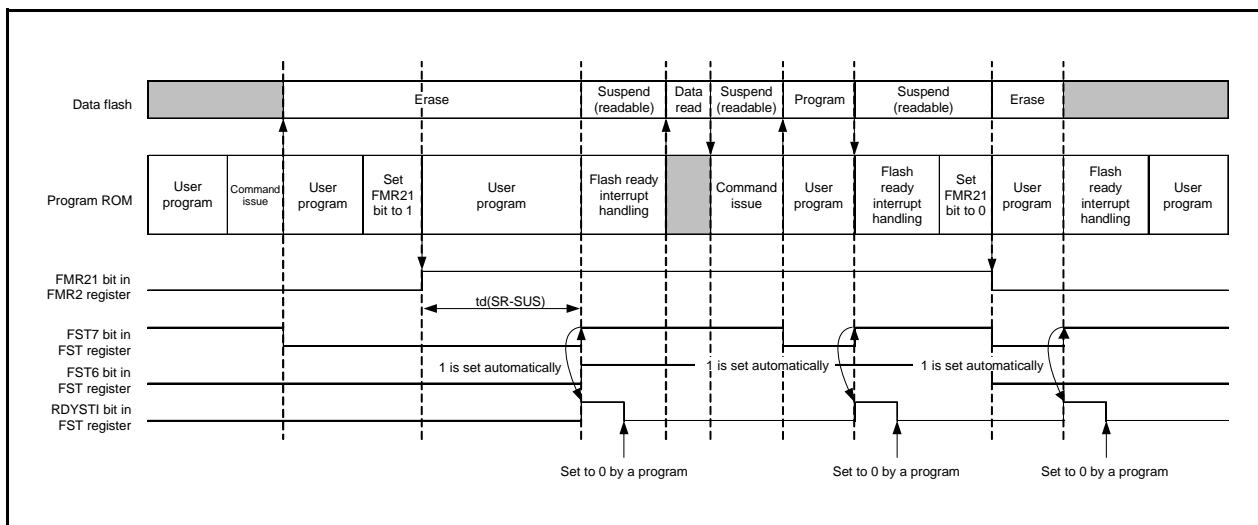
Data flash

Erase

Suspend (readable)

Data read

Suspend (readable)

Program

Suspend (readable)

Erase

Program ROM

User program

Command issue

User program

Set FMR21 bit to 1

User program

Flash ready interrupt handling

Command issue

User program

Flash ready interrupt handling

Set FMR21 bit to 0

User program

Flash ready interrupt handling

User program

FMR21 bit in FMR2 register

td(SR-SUS)

FST7 bit in FST register

FST6 bit in FST register

1 is set automatically

1 is set automatically

1 is set automatically

1 is set automatically

RDYSTI bit in FST register

Set to 0 by a program

Set to 0 by a program

Set to 0 by a program